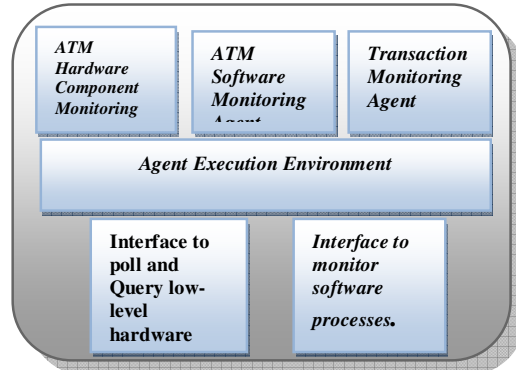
ATM Hardware Component Monitoring

ATM Software Monitoring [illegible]

Transaction Monitoring Agent

Agent Execution Environment

Interface to poll and Query low-level hardware

Interface to monitor software processes.